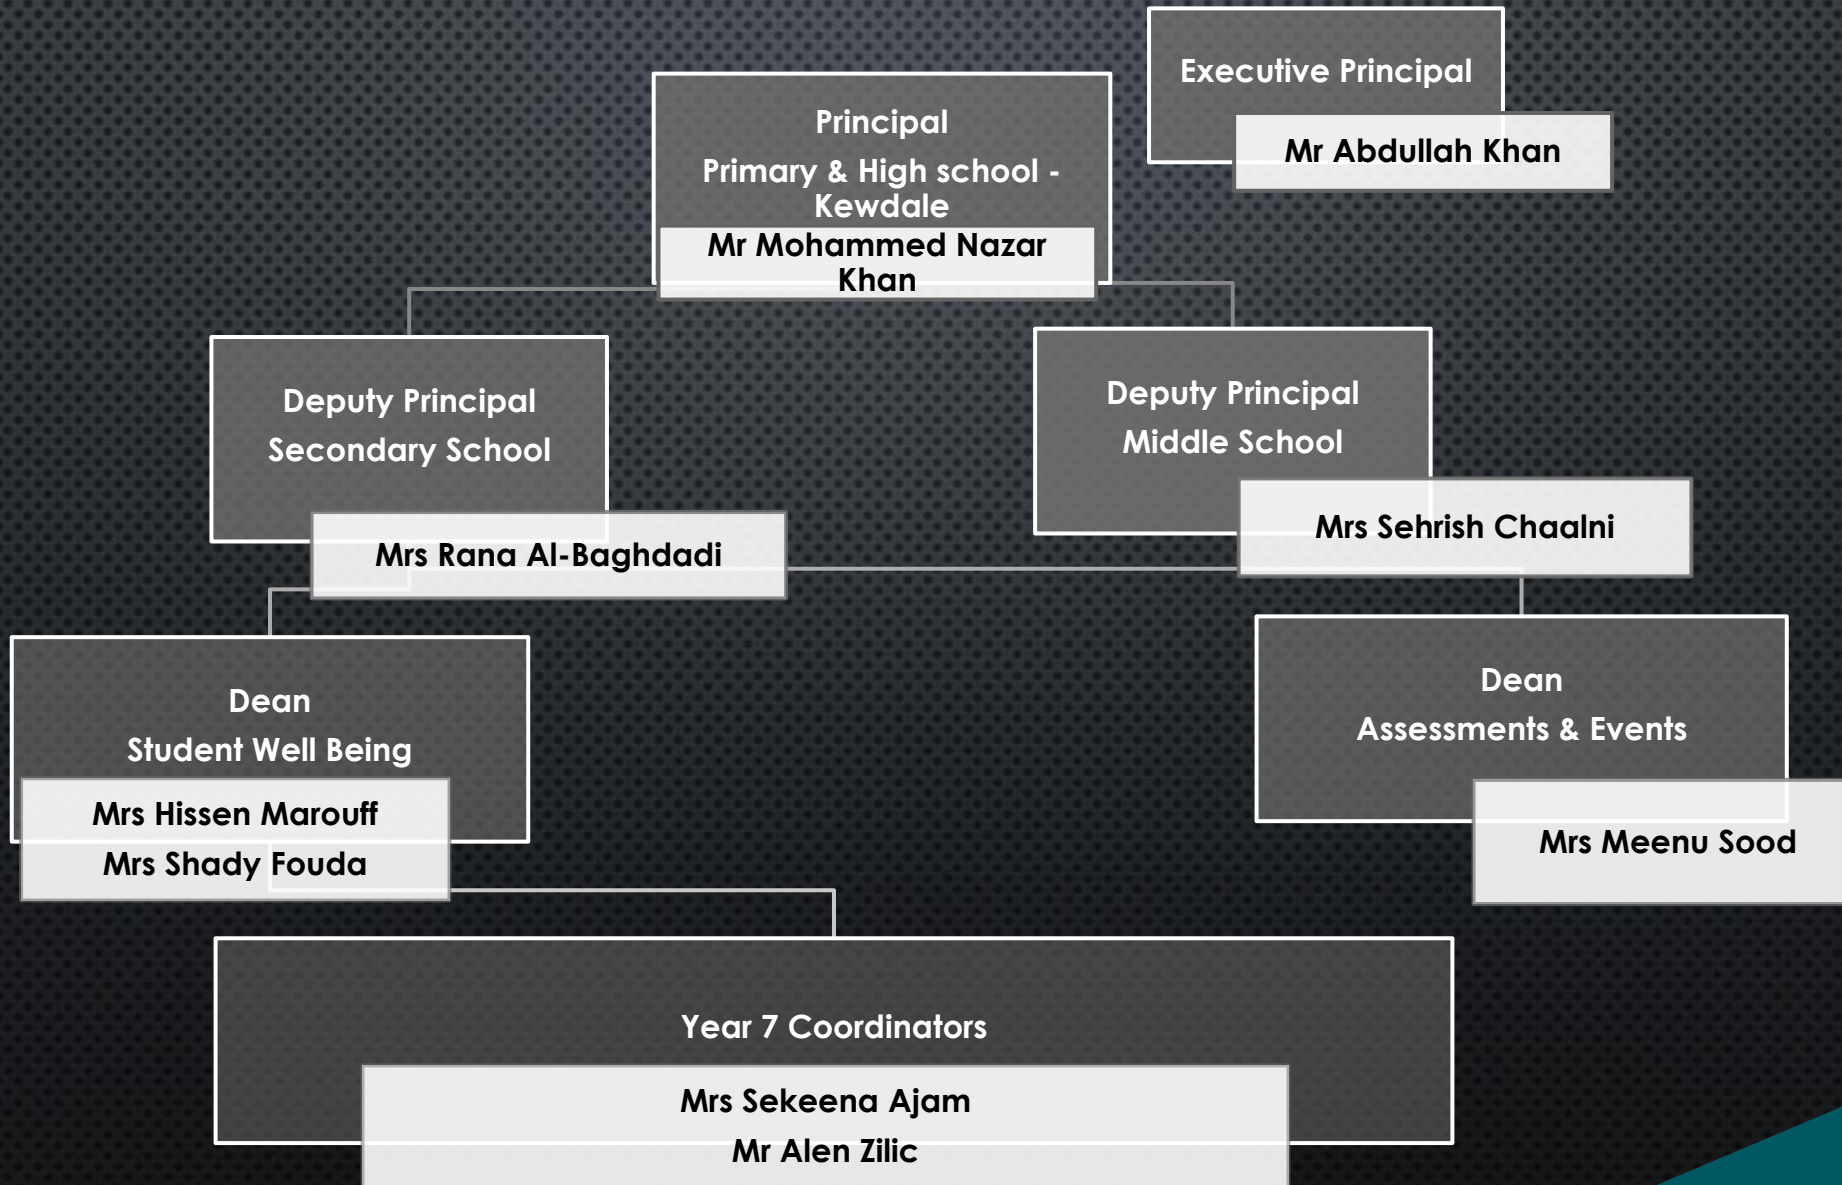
Executive Principal

Mr Abdullah Khan

Principal

Primary & High school - Kewdale

Mr Mohammed Nazar Khan

Deputy Principal

Secondary School

Mrs Rana Al-Baghdadi

Deputy Principal

Middle School

Mrs Sehrish Chaalni

Dean

Student Well Being

Mrs Hissen Marouff

Mrs Shady Fouda

Dean

Assessments & Events

Mrs Meenu Sood

Year 7 Coordinators

Mrs Sekeena Ajam

Mr Alen Zilic